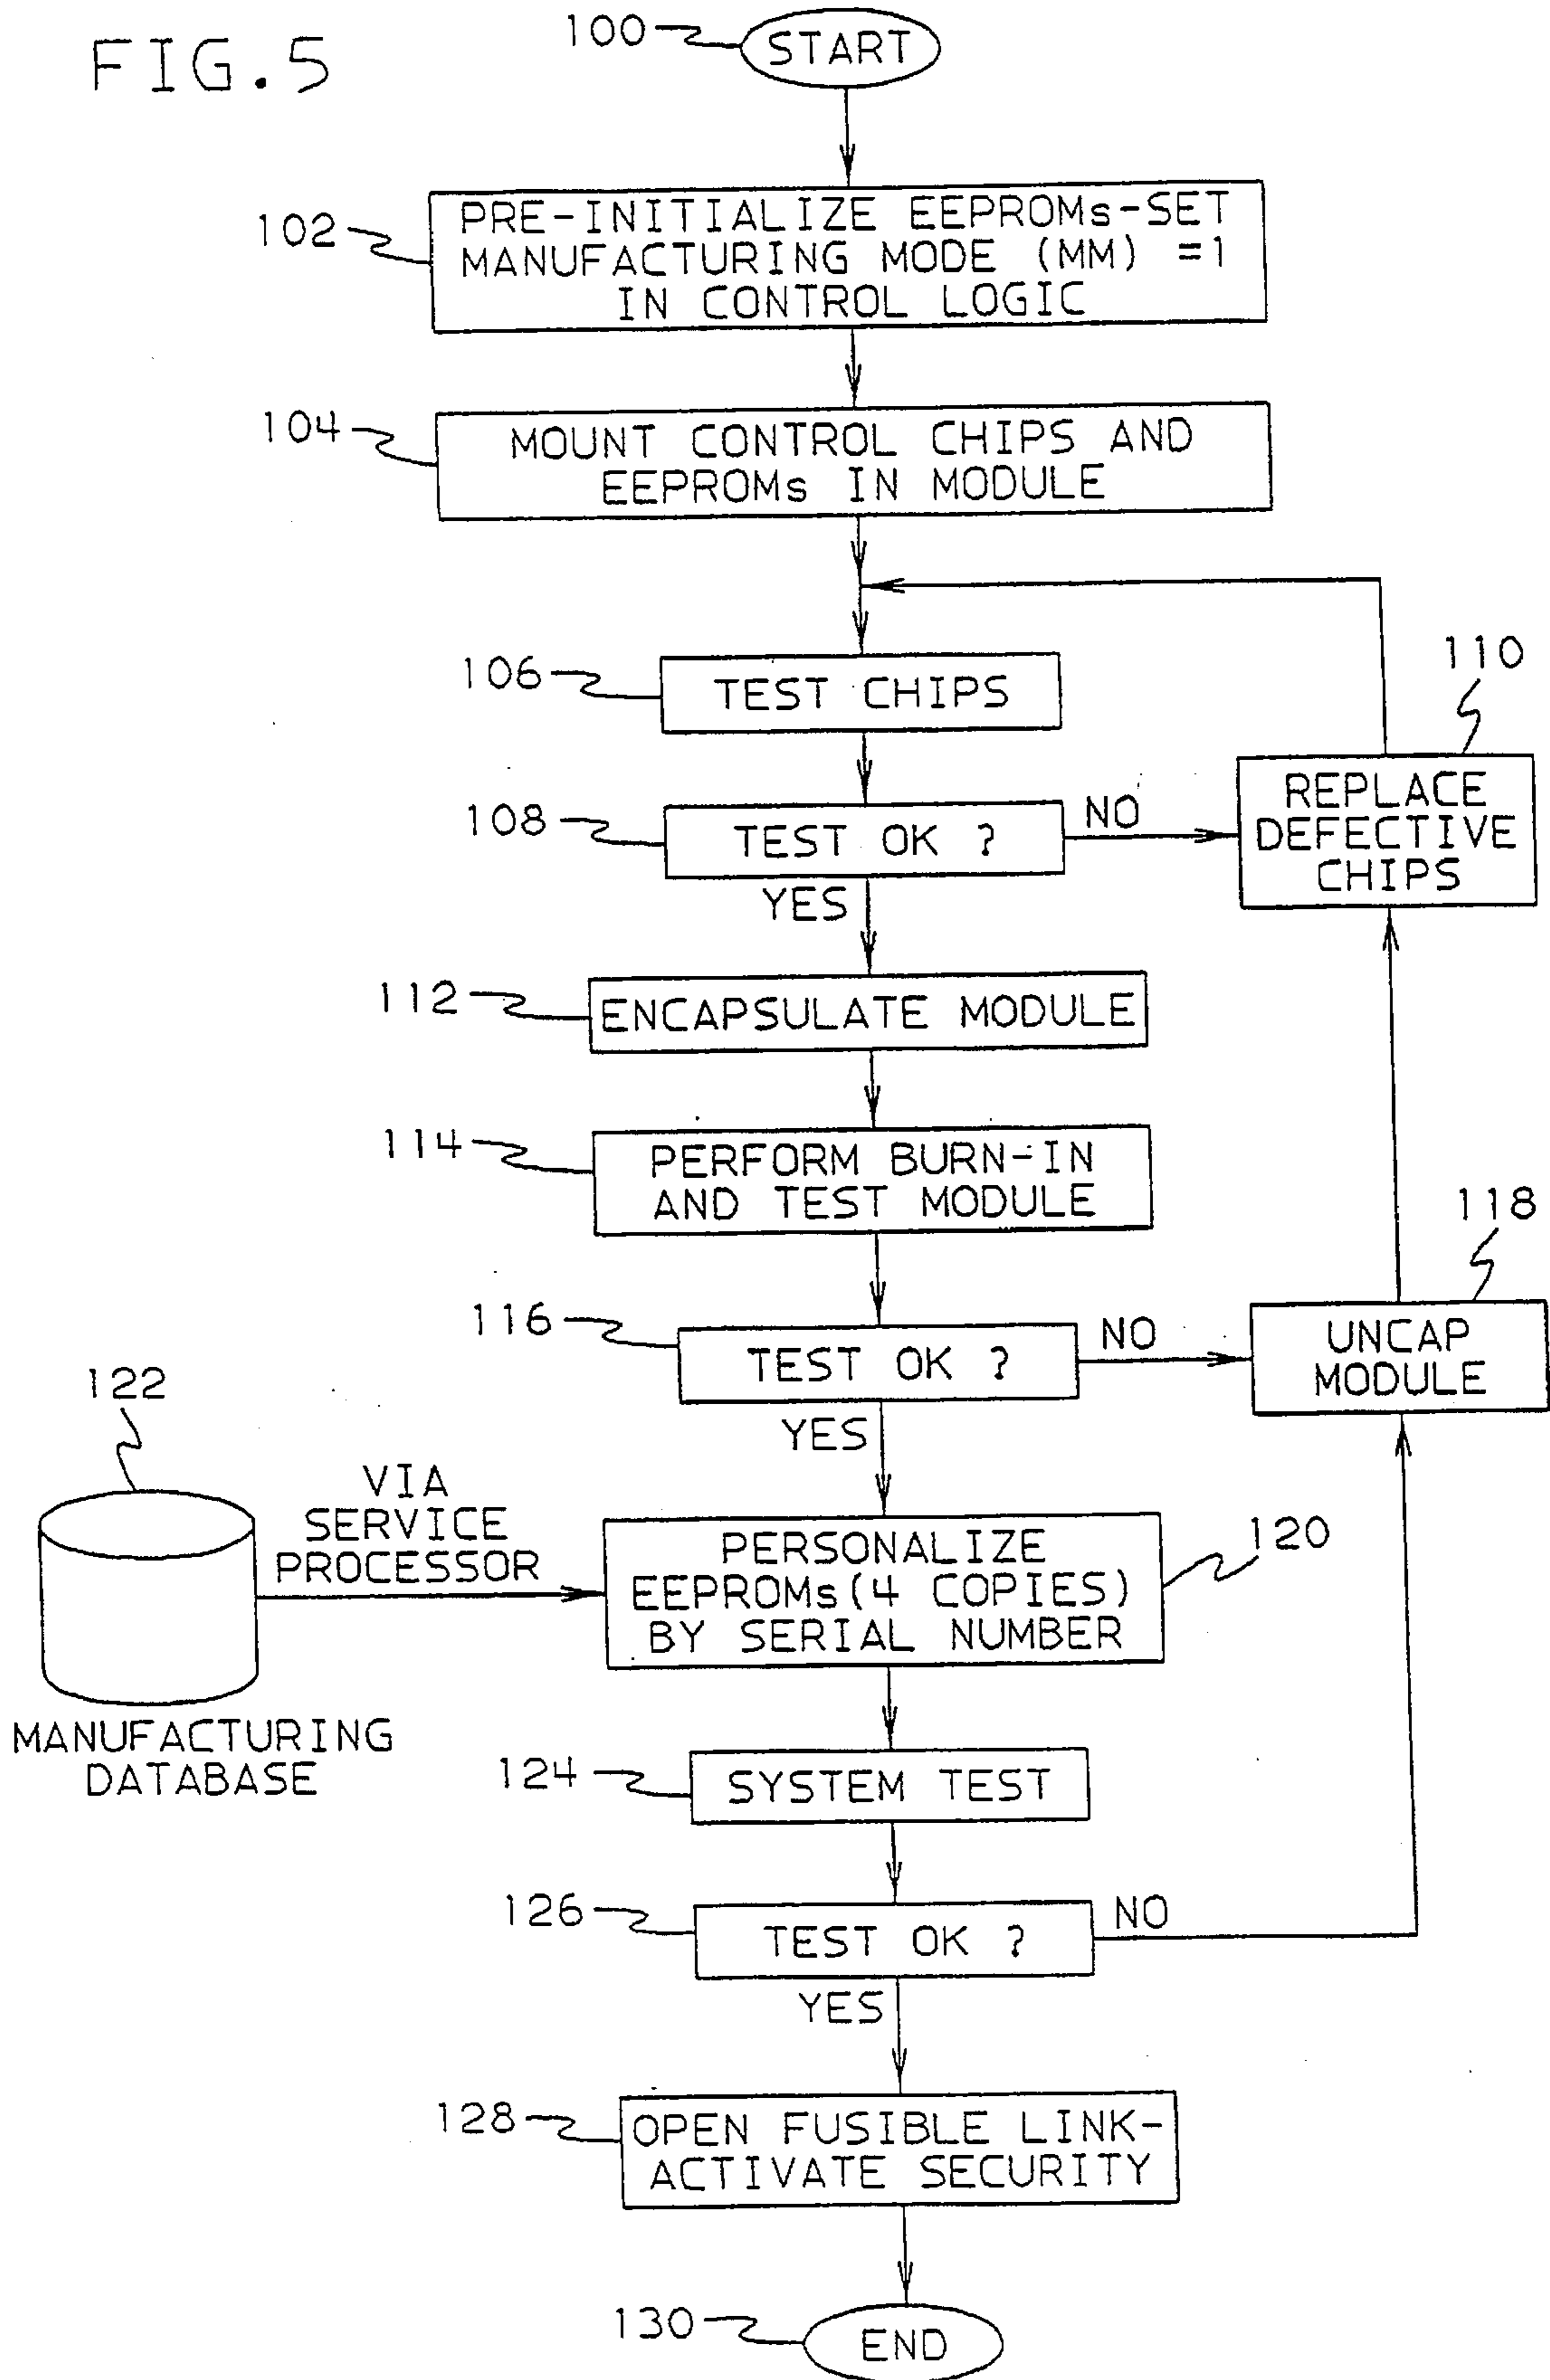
FIG.5

100 START

102 PRE-INITIALIZE EEPROMs-SET MANUFACTURING MODE (MM) =1 IN CONTROL LOGIC

104 MOUNT CONTROL CHIPS AND EEPROMs IN MODULE

106 TEST CHIPS

108 TEST OK ?

NO

110

REPLACE DEFECTIVE CHIPS

YES

112 ENCAPSULATE MODULE

114 PERFORM BURN-IN AND TEST MODULE

116 TEST OK ?

NO

118

UNCAP MODULE

YES

122

MANUFACTURING DATABASE

VIA SERVICE PROCESSOR

PERSONALIZE EEPROMs(4 COPIES) BY SERIAL NUMBER

120

124 SYSTEM TEST

126 TEST OK ?

NO

YES

128 OPEN FUSIBLE LINK-ACTIVATE SECURITY

130 END